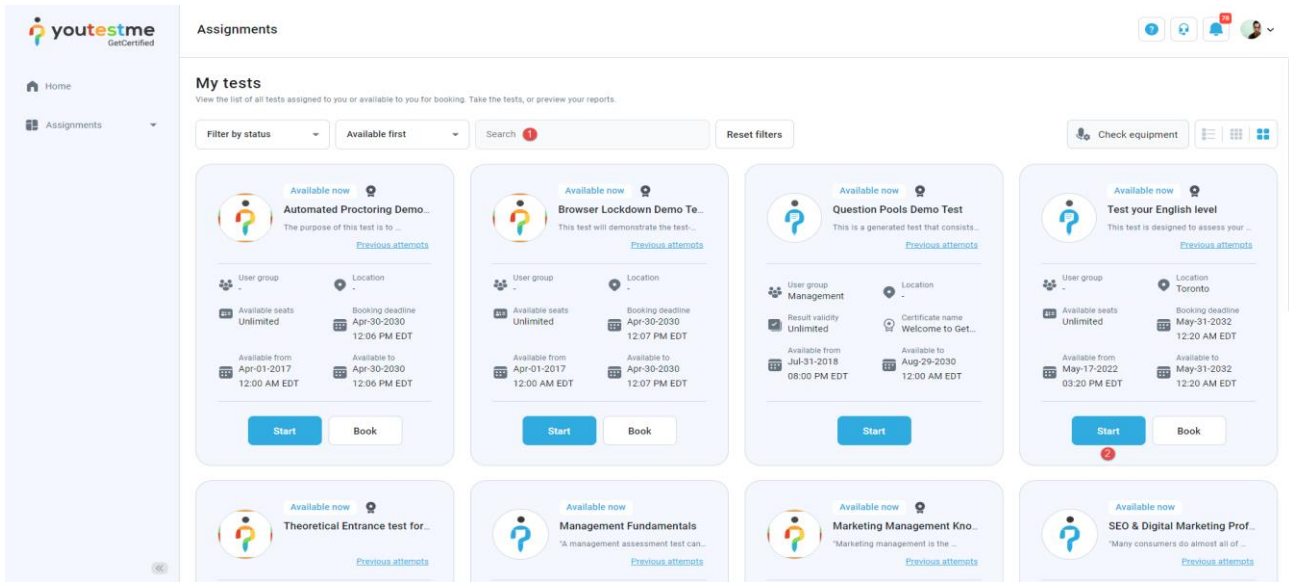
youtestme GetCertified

Home

Assignments

Assignments

78

My tests

View the list of all tests assigned to you or available to you for booking. Take the tests, or preview your reports.

Filter by status | Available first | Search 1 | Reset filters | Check equipment

Available now
Automated Proctoring Demo...
The purpose of this test is to ...
Previous attempts
User group
-
Location
-
Available seats
Unlimited
Booking deadline
Apr-30-2030 12:06 PM EDT
Available from
Apr-01-2017 12:00 AM EDT
Available to
Apr-30-2030 12:06 PM EDT
Start
Book

Available now
Browser Lockdown Demo Te...
This test will demonstrate the test-...
Previous attempts
User group
-
Location
-
Available seats
Unlimited
Booking deadline
Apr-30-2030 12:07 PM EDT
Available from
Apr-01-2017 12:00 AM EDT
Available to
Apr-30-2030 12:07 PM EDT
Start
Book

Available now
Question Pools Demo Test
This is a generated test that consists...
Previous attempts
User group
Management
Location
-
Result validity
Unlimited
Certificate name
Welcome to Get...
Available from
Jul-31-2018 08:00 PM EDT
Available to
Aug-29-2030 12:00 AM EDT
Start

Available now
Test your English level
This test is designed to assess your ...
Previous attempts
User group
-
Location
Toronto
Available seats
Unlimited
Booking deadline
May-31-2032 12:20 AM EDT
Available from
May-17-2022 03:20 PM EDT
Available to
May-31-2032 12:20 AM EDT
Start
Book
2

Available now
Theoretical Entrance test for...
Previous attempts

Available now
Management Fundamentals
"A management assessment test can...
Previous attempts

Available now
Marketing Management Kno...
"Marketing management is the ...
Previous attempts

Available now
SEO & Digital Marketing Prof...
"Many consumers do almost all of ...
Previous attempts

«